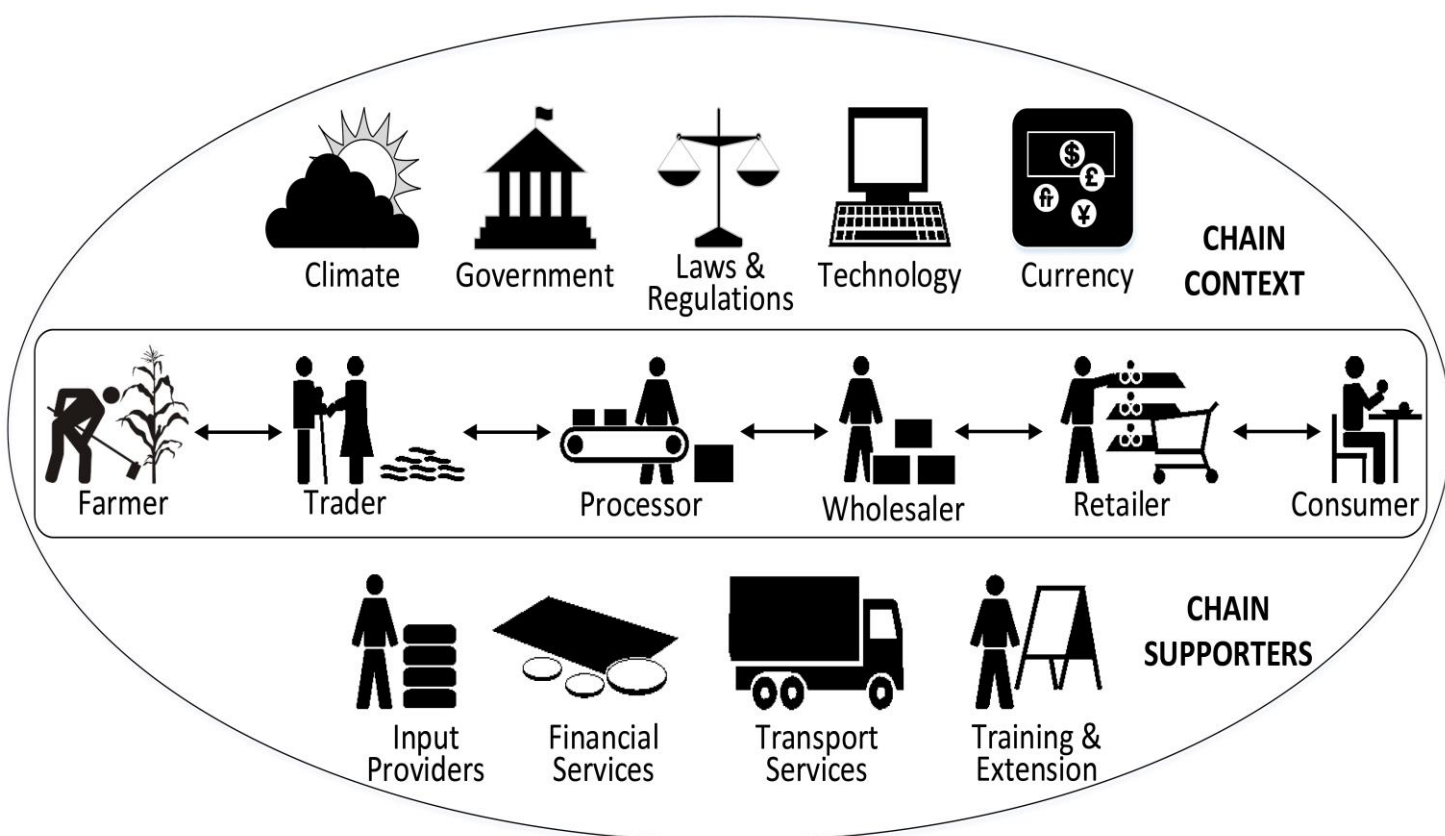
Climate Government Laws & Regulations Technology Currency

CHAIN CONTEXT

Farmer Trader Processor Wholesaler Retailer Consumer

CHAIN SUPPORTERS

Input Providers Financial Services Transport Services Training & Extension